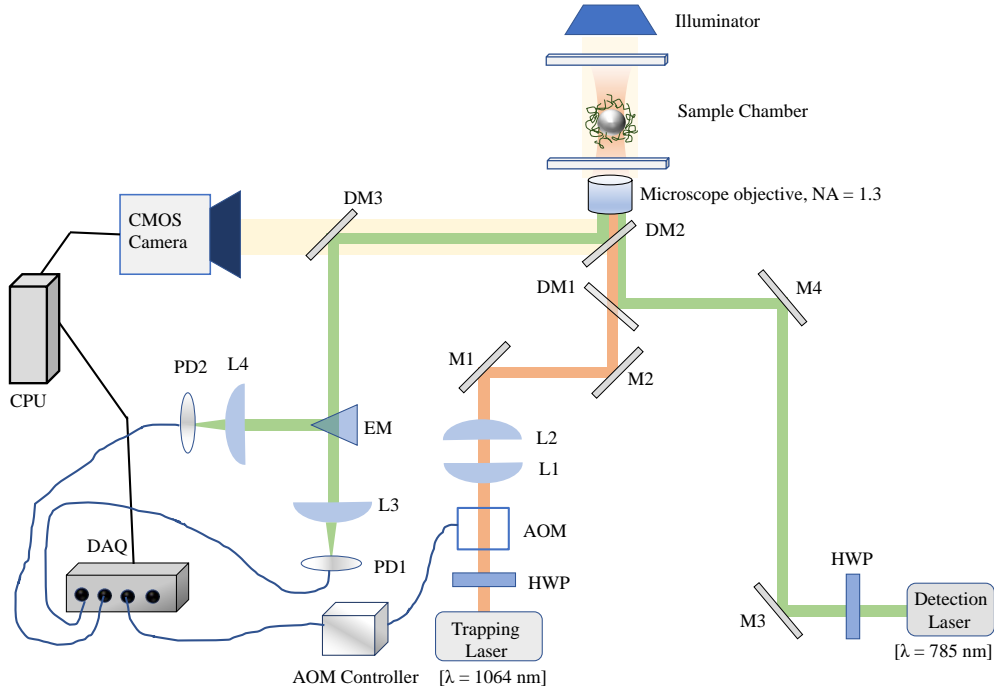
Illuminator

Sample Chamber

Microscope objective, NA = 1.3

CMOS Camera

DM3

DM2

DM1

M4

CPU

M1

M2

PD2

L4

EM

L2

L1

L3

AOM

DAQ

PD1

HWP

HWP

Trapping Laser

Detection Laser

M3

AOM Controller

[λ = 1064 nm]

[λ = 785 nm]